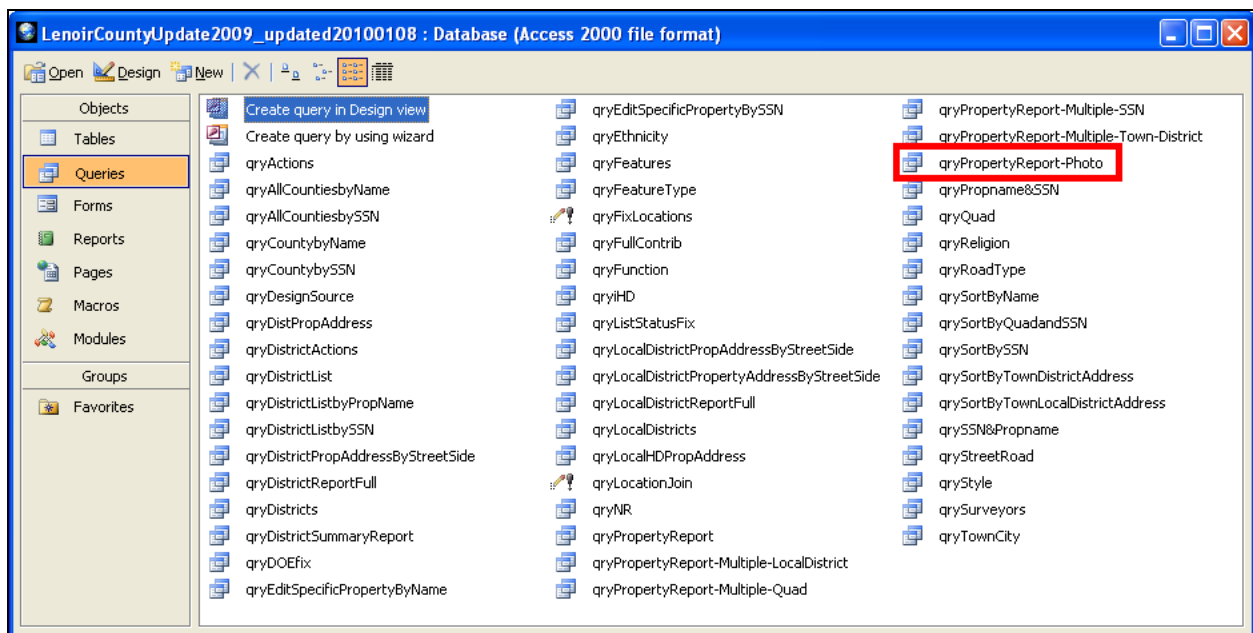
LenoirCountyUpdate2009_updated20100108 : Database (Access 2000 file format)

Open Design New

Objects
Tables
Queries
Forms
Reports
Pages
Macros
Modules
Groups
Favorites

Create query in Design view
Create query by using wizard
qryActions
qryAllCountiesbyName
qryAllCountiesbySSN
qryCountybyName
qryCountybySSN
qryDesignSource
qryDistPropAddress
qryDistrictActions
qryDistrictList
qryDistrictListbyPropName
qryDistrictListbySSN
qryDistrictPropAddressByStreetSide
qryDistrictReportFull
qryDistricts
qryDistrictSummaryReport
qryDOEfix
qryEditSpecificPropertyByName

qryEditSpecificPropertyBySSN
qryEthnicity
qryFeatures
qryFeatureType
qryFixLocations
qryFullContrib
qryFunction
qryiHD
qryListStatusFix
qryLocalDistrictPropAddressByStreetSide
qryLocalDistrictPropertyAddressByStreetSide
qryLocalDistrictReportFull
qryLocalDistricts
qryLocalHDPropAddress
qryLocationJoin
qryNR
qryPropertyReport
qryPropertyReport-Multiple-LocalDistrict
qryPropertyReport-Multiple-Quad

qryPropertyReport-Multiple-SSN
qryPropertyReport-Multiple-Town-District
qryPropertyReport-Photo
qryPropname&SSN
qryQuad
qryReligion
qryRoadType
qrySortByName
qrySortByQuadandSSN
qrySortBySSN
qrySortByTownDistrictAddress
qrySortByTownLocalDistrictAddress
qrySSN&Propname
qryStreetRoad
qryStyle
qrySurveyors
qryTownCity